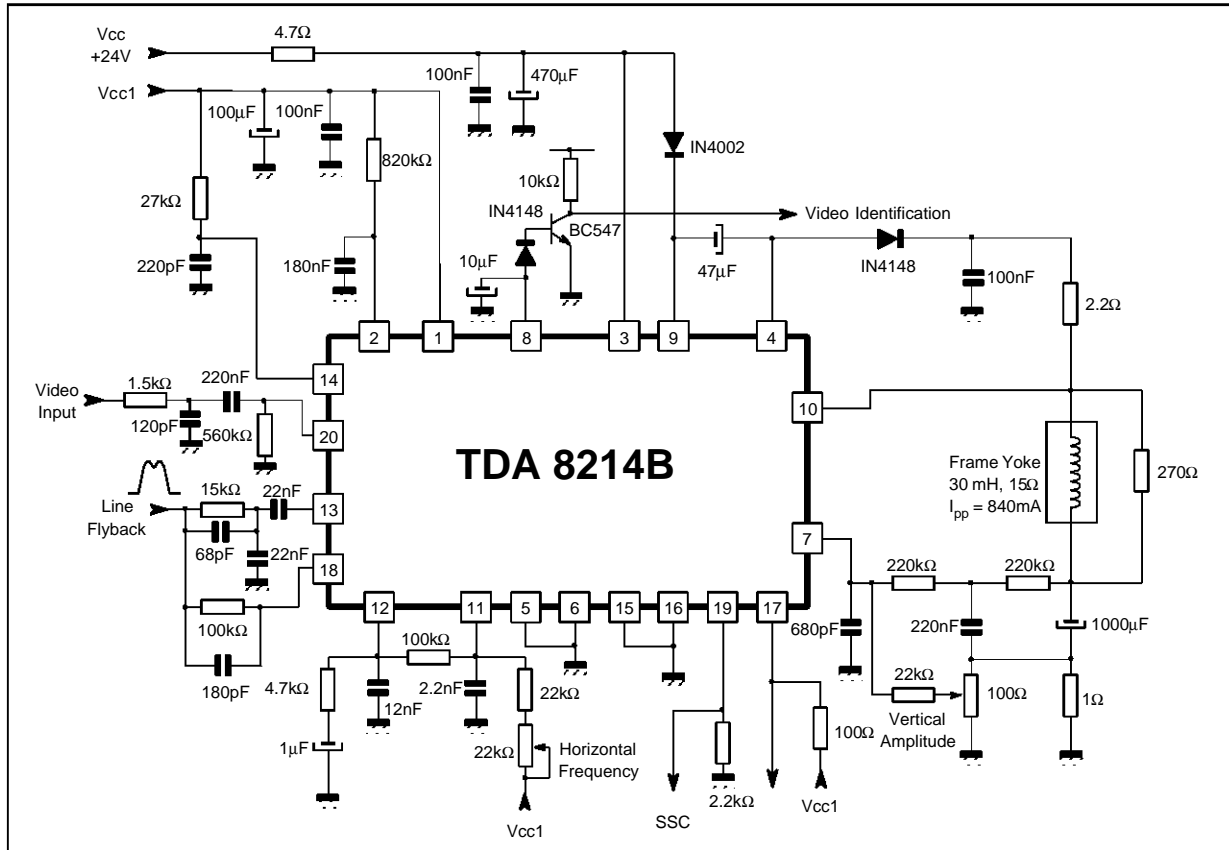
Vcc +24V

4.7Ω

Vcc1

100nF

470µF

100µF

100nF

820kΩ

IN4002

10kΩ

27kΩ

IN4148

Video Identification

BC547

220pF

180nF

10µF

47µF

IN4148

100nF

2.2Ω

2

1

8

3

9

4

14

Video Input

1.5kΩ

220nF

10

120pF

560kΩ

20

TDA 8214B

Frame Yoke 30 mH, 15Ω $I_{pp}$ = 840mA

270Ω

Line Flyback

15kΩ

22nF

13

68pF

22nF

7

18

220kΩ

220kΩ

12

11

5

6

15

16

19

17

100kΩ

680pF

220nF

1000µF

100kΩ

180pF

4.7kΩ

12nF

2.2nF

22kΩ

22kΩ

100Ω

1µF

22kΩ

Horizontal Frequency

Vertical Amplitude

100Ω

1Ω

2.2kΩ

SSC

Vcc1

Vcc1